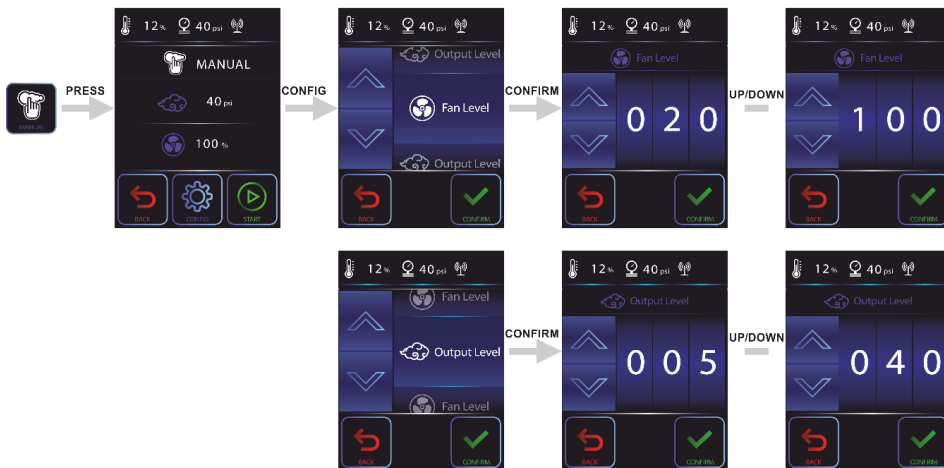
MANUAL

PRESS

12 % 40 psi

MANUAL

40 psi

100 %

BACK CONFIG START

CONFIG

12 % 40 psi

Output Level

Fan Level

Output Level

BACK CONFIRM

CONFIRM

12 % 40 psi

Fan Level

0 2 0

BACK CONFIRM

UP/DOWN

12 % 40 psi

Fan Level

1 0 0

BACK CONFIRM

12 % 40 psi

Fan Level

Output Level

Fan Level

BACK CONFIRM

CONFIRM

12 % 40 psi

Output Level

0 0 5

BACK CONFIRM

UP/DOWN

12 % 40 psi

Output Level

0 4 0

BACK CONFIRM